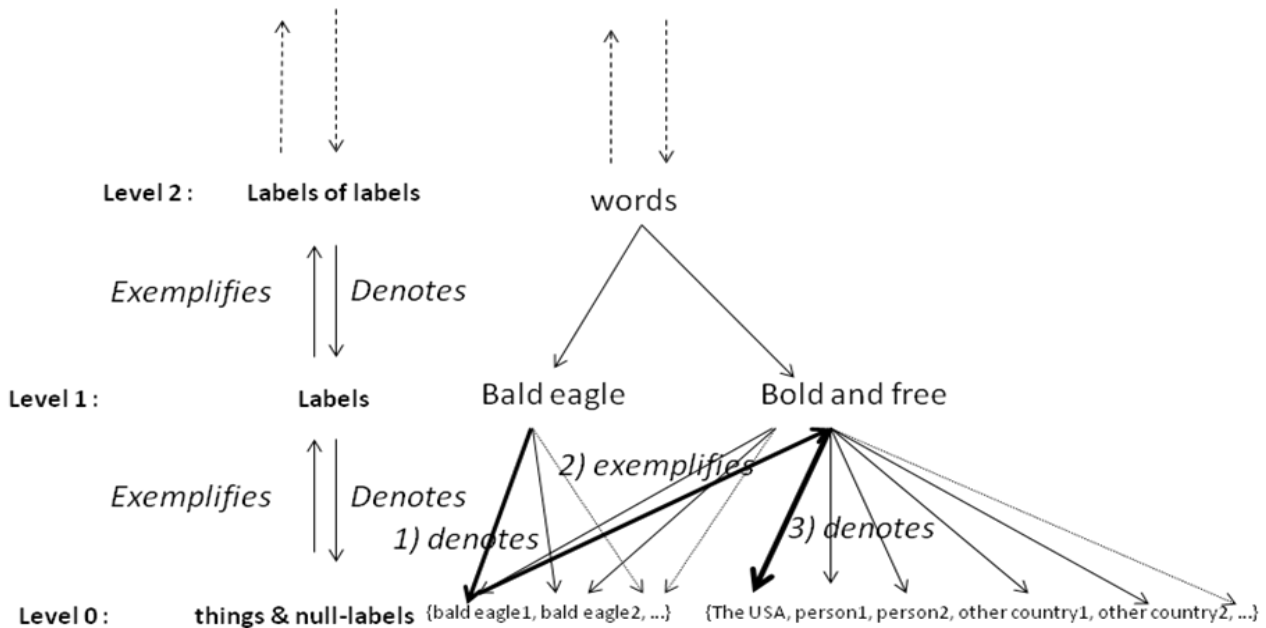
Level 2 : Labels of labels

words

Exemplifies Denotes

Level 1 : Labels

Bald eagle

Bold and free

2) exemplifies

Exemplifies Denotes

1) denotes

3) denotes

Level 0 : things & null-labels {bald eagle1, bald eagle2, ...} {The USA, person1, person2, other country1, other country2, ...}